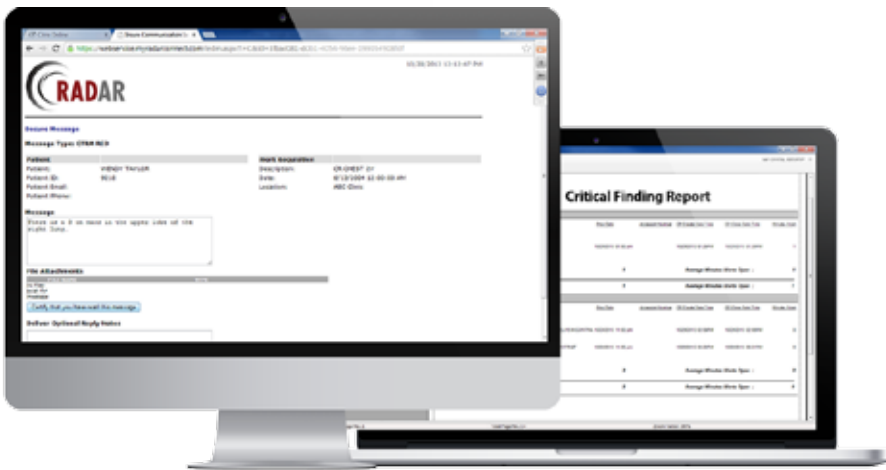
Citrix Online
Secure Communication
https://webservice.myradarconnect.com/

RADAR

Secure Message
Message Type: STAT RCD

Patient
Patient: WENDY TAYLOR
Patient ID:
Patient Email:
Patient Phone:

Work Requisition
Description: CR CHEST 1V
Date:
Location: ABC Clinic

Message
There is a 3 cm mass in the upper lobe of the right lung.

File Attachments

Certify that you have read this message

Deliver Optional Reply Notes

Critical Finding Report

Average Minutes Until Spec
Average Minutes Until Spec
Average Minutes Until Spec
Average Minutes Until Spec